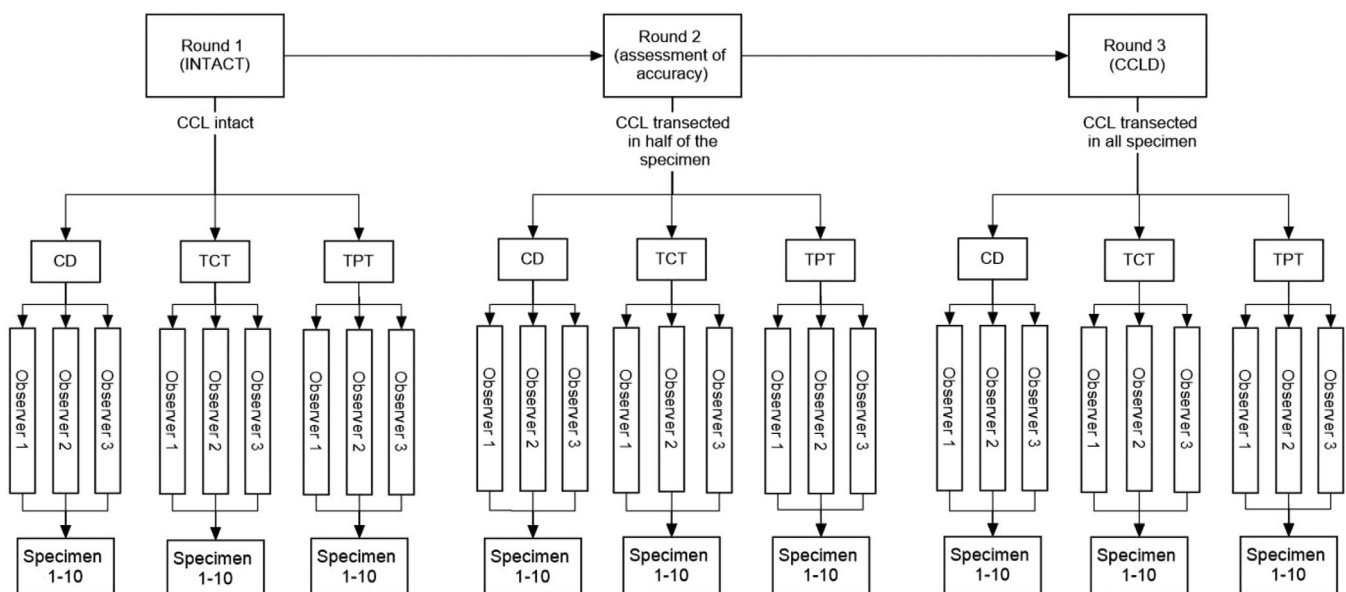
Round 1
(INTACT)

Round 2
(assessment of accuracy)

Round 3
(CCLD)

CCL intact

CCL transected in half of the specimen

CCL transected in all specimen

CD

TCT

TPT

Observer 1

Observer 2

Observer 3

Specimen 1-10

Specimen 1-10

Specimen 1-10

CD

TCT

TPT

Observer 1

Observer 2

Observer 3

Specimen 1-10

Specimen 1-10

Specimen 1-10

CD

TCT

TPT

Observer 1

Observer 2

Observer 3

Specimen 1-10

Specimen 1-10

Specimen 1-10